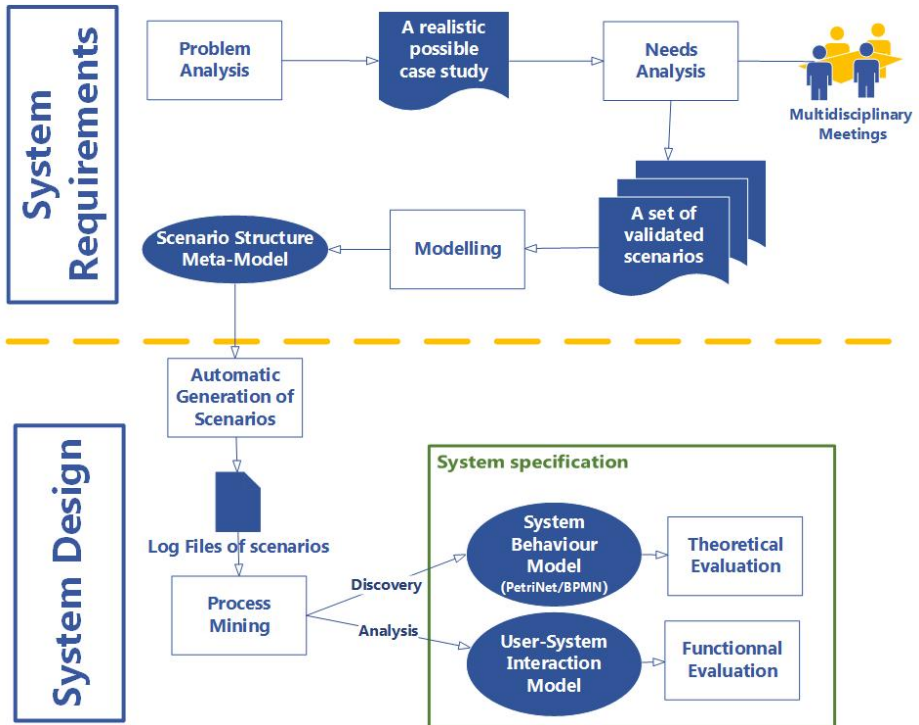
System Requirements

Problem Analysis

A realistic possible case study

Needs Analysis

Multidisciplinary Meetings

A set of validated scenarios

Modelling

Scenario Structure Meta-Model

System Design

Automatic Generation of Scenarios

Log Files of scenarios

Process Mining

Discovery

Analysis

System specification

System Behaviour Model (PetriNet/BPMN)

Theoretical Evaluation

User-System Interaction Model

Functionnal Evaluation